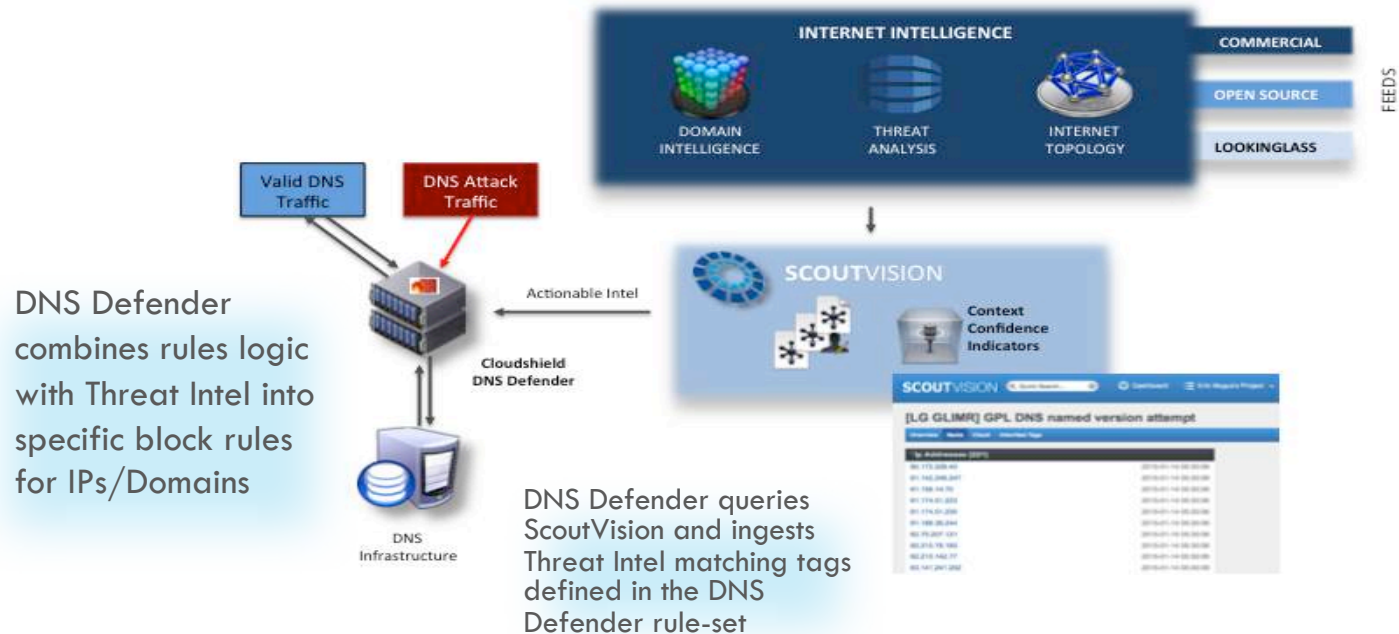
INTERNET INTELLIGENCE

DOMAIN INTELLIGENCE

THREAT ANALYSIS

INTERNET TOPOLOGY

COMMERCIAL

OPEN SOURCE

LOOKINGLASS

FEEDS

Valid DNS Traffic

DNS Attack Traffic

DNS Defender combines rules logic with Threat Intel into specific block rules for IPs/Domains

Actionable Intel

Cloudshield DNS Defender

DNS Infrastructure

SCOUTVISION

Context Confidence Indicators

SCOUTVISION

[LG GLIMR] GPL DNS named version attempt

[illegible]

DNS Defender queries ScoutVision and ingests Threat Intel matching tags defined in the DNS Defender rule-set